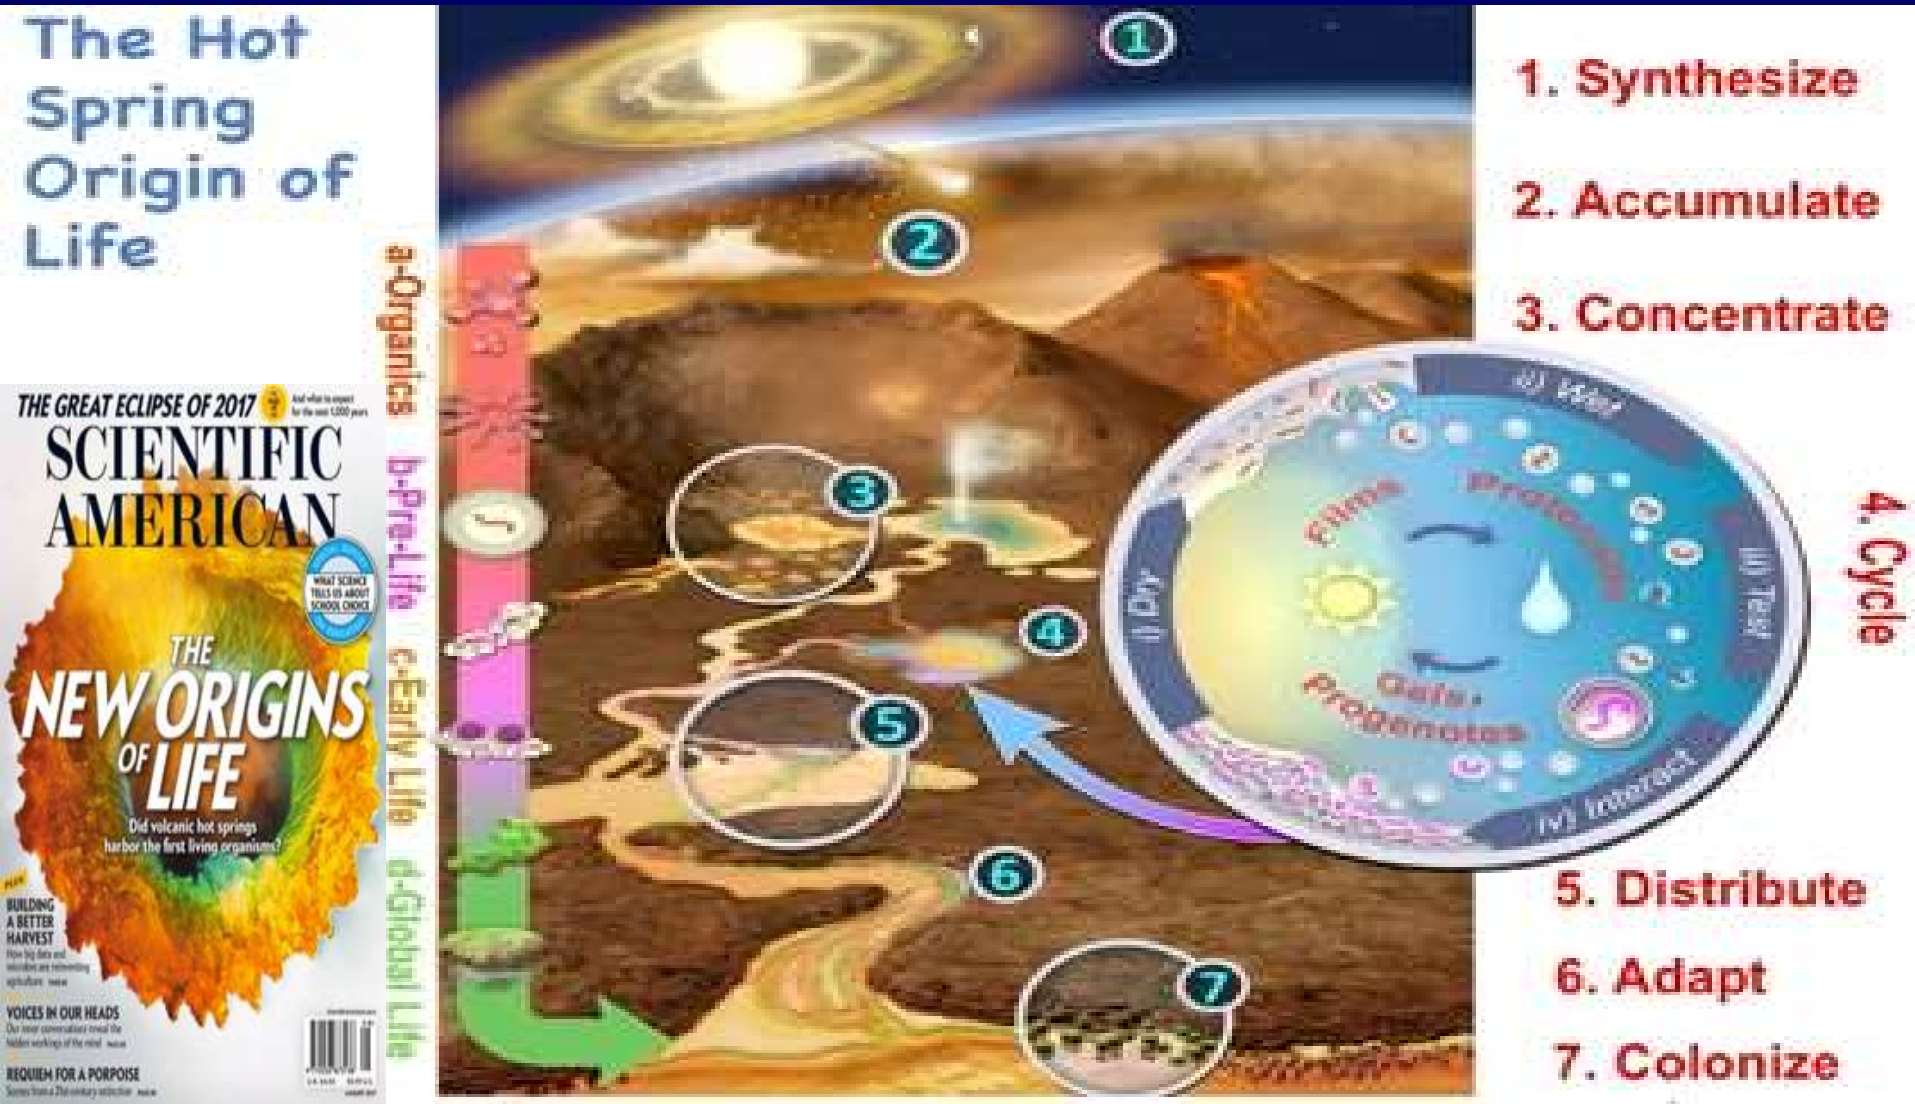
The Hot Spring Origin of Life

THE GREAT ECLIPSE OF 2017 And what to expect for the next 1,000 years

SCIENTIFIC AMERICAN

WHAT SCIENCE TELLS US ABOUT SCHOOL CHOICE

THE NEW ORIGINS OF LIFE

Did volcanic hot springs harbor the first living organisms?

BUILDING A BETTER HARVEST

VOICES IN OUR HEADS

REQUIEM FOR A PORPOISE

a-Organics
b-Pre-Life
c-Early Life
d-Global Life

1
2
3
4
5
6
7

i) Dry
ii) Wet
iii) Test
iv) Interact
Films
Protocells
Gels-Progenotes

1. Synthesize
2. Accumulate
3. Concentrate
4. Cycle
5. Distribute
6. Adapt
7. Colonize